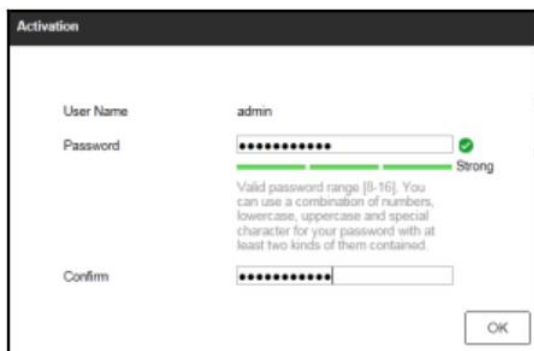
Activation

User Name admin

Password ••••••••••• Strong

Valid password range [8-16]. You can use a combination of numbers, lowercase, uppercase and special character for your password with at least two kinds of them contained.

Confirm ••••••••••••

OK